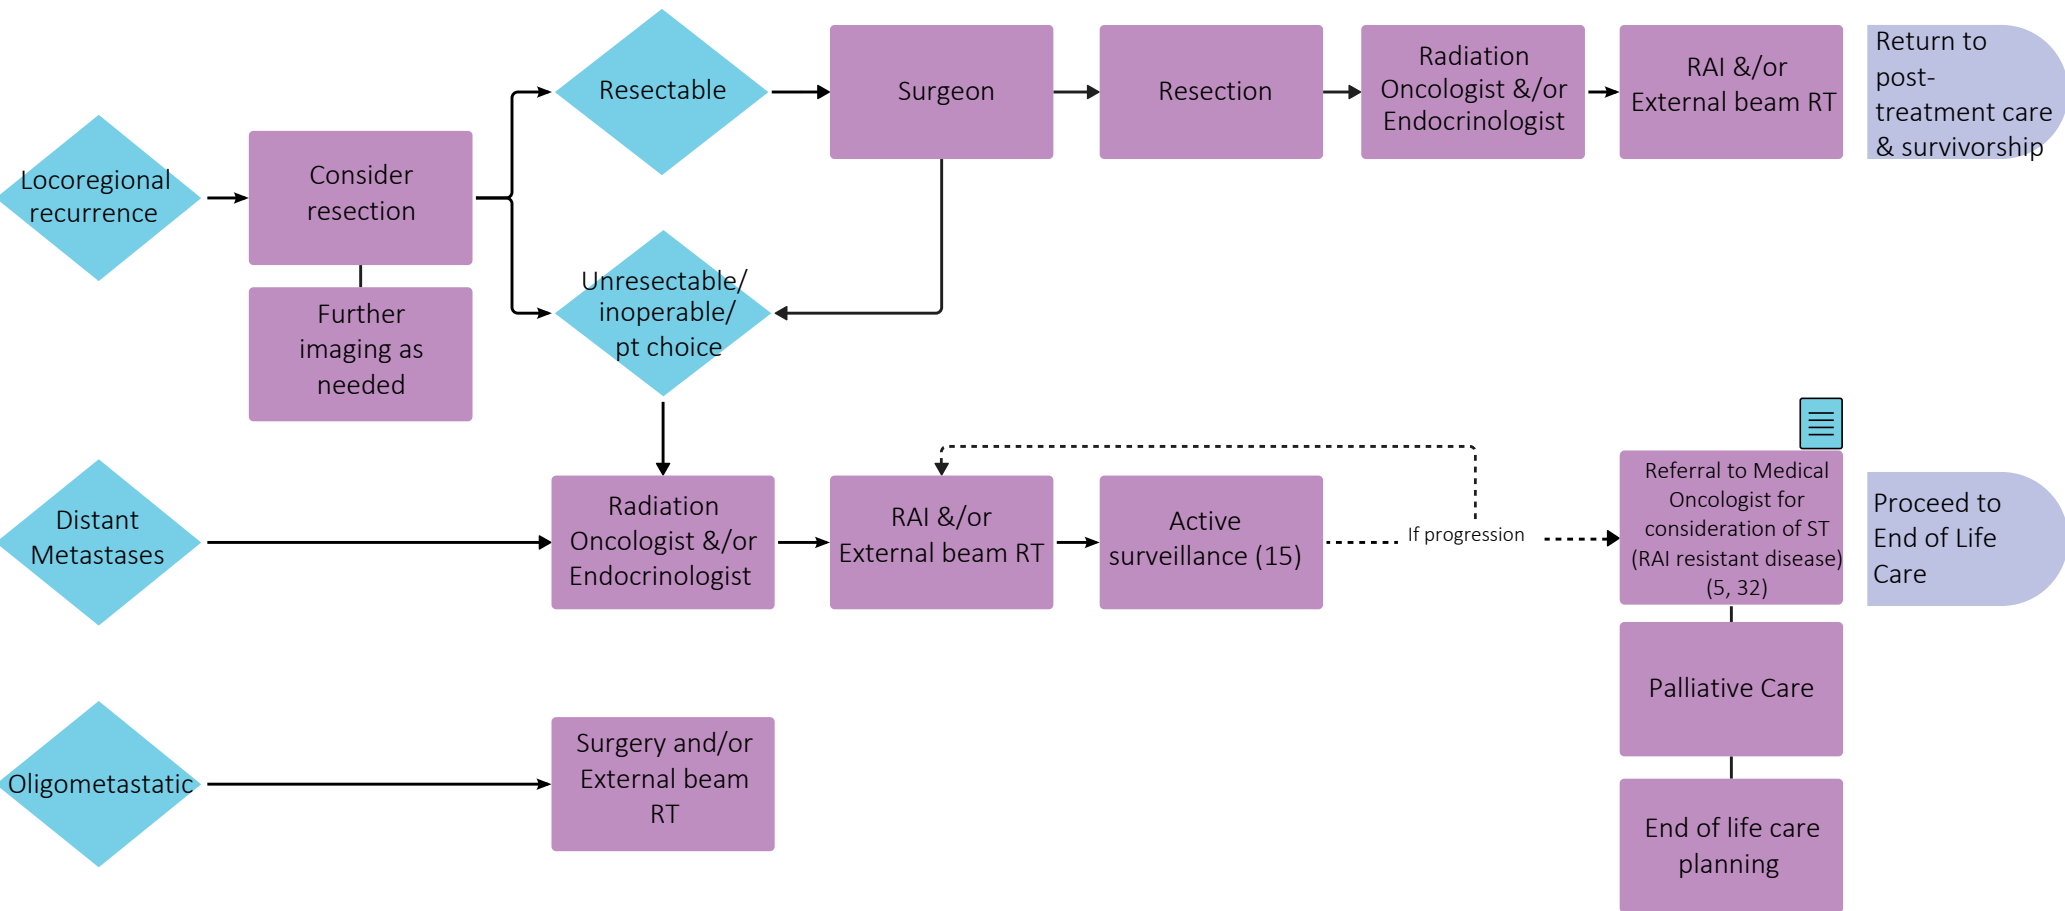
Locoregional recurrence

Consider resection

Further imaging as needed

Resectable

Surgeon

Resection

Radiation Oncologist &/or Endocrinologist

RAI &/or External beam RT

Return to post-treatment care & survivorship

Unresectable/ inoperable/ pt choice

Distant Metastases

Radiation Oncologist &/or Endocrinologist

RAI &/or External beam RT

Active surveillance (15)

If progression

Referral to Medical Oncologist for consideration of ST (RAI resistant disease) (5, 32)

Proceed to End of Life Care

Palliative Care

End of life care planning

Oligometastatic

Surgery and/or External beam RT